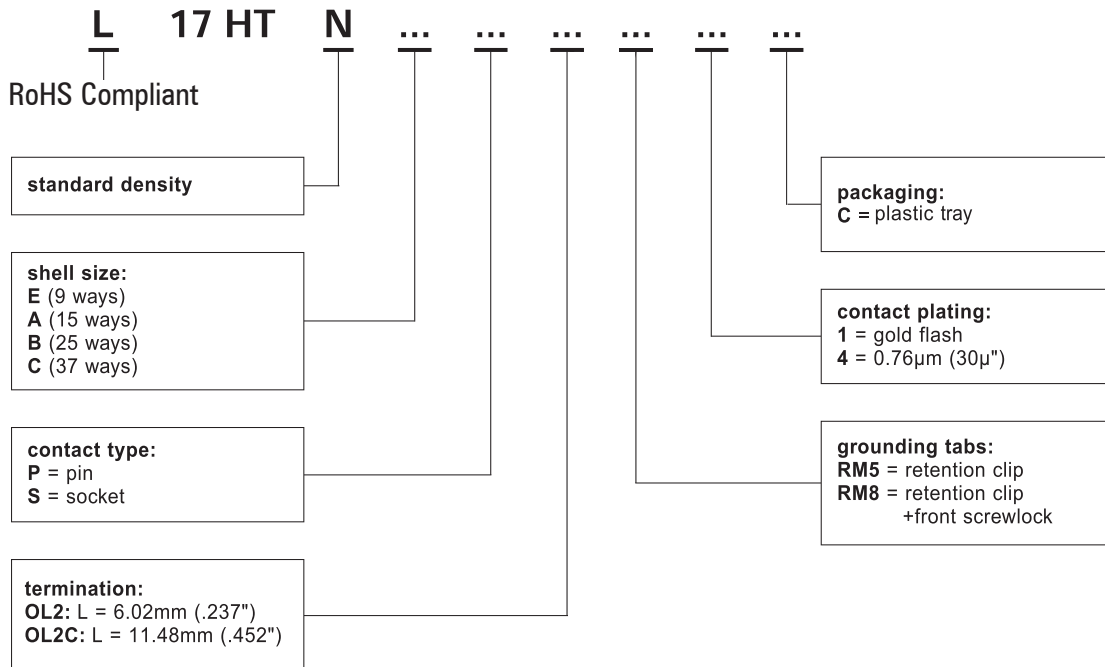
L 17 HT N ... ... ... ... ... ...

RoHS Compliant

standard density

shell size:
**E** (9 ways)
**A** (15 ways)
**B** (25 ways)
**C** (37 ways)

contact type:
**P** = pin
**S** = socket

termination:
**OL2:** L = 6.02mm (.237")
**OL2C:** L = 11.48mm (.452")

packaging:
**C** = plastic tray

contact plating:
**1** = gold flash
**4** = 0.76µm (30µ")

grounding tabs:
**RM5** = retention clip
**RM8** = retention clip +front screwlock